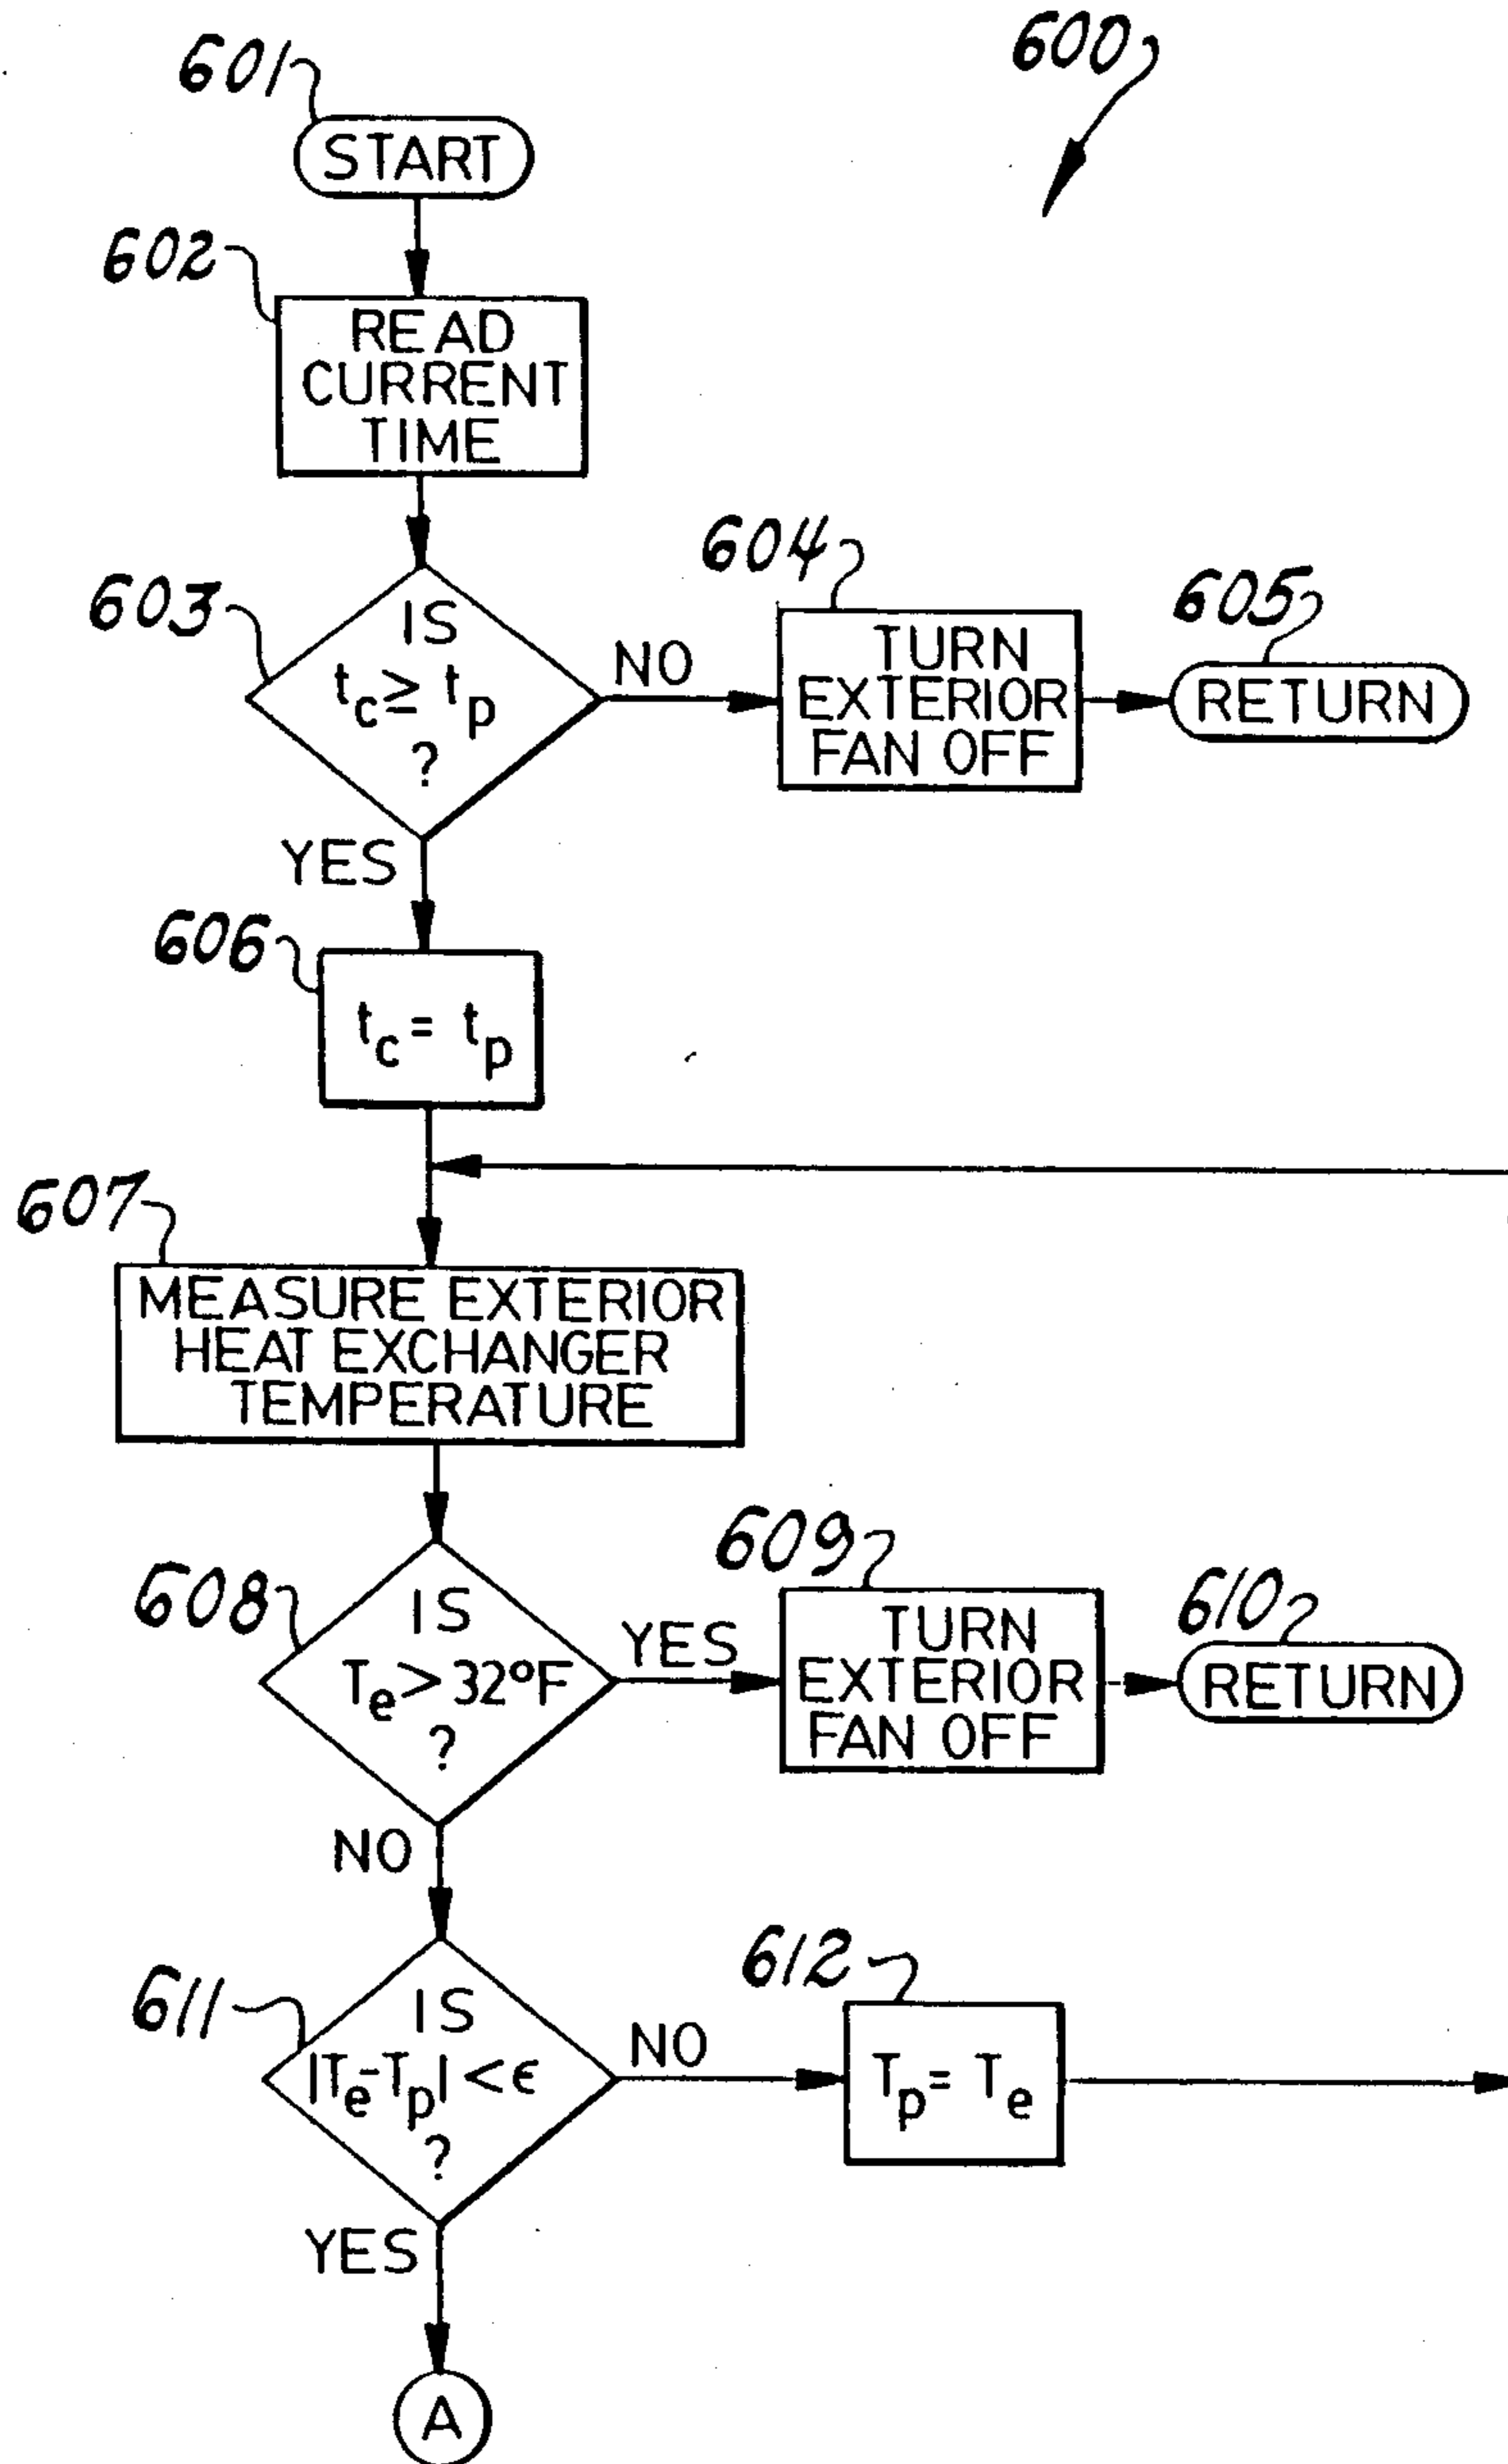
600

601
START

602
READ CURRENT TIME

603
IS $t_c \geq t_p$ ?

NO

604
TURN EXTERIOR FAN OFF

605
RETURN

YES

606
$t_c = t_p$

607
MEASURE EXTERIOR HEAT EXCHANGER TEMPERATURE

608
IS $T_e > 32°F$ ?

YES

609
TURN EXTERIOR FAN OFF

610
RETURN

NO

611
IS $|T_e - T_p| < \epsilon$ ?

NO

612
$T_p = T_e$

YES

A